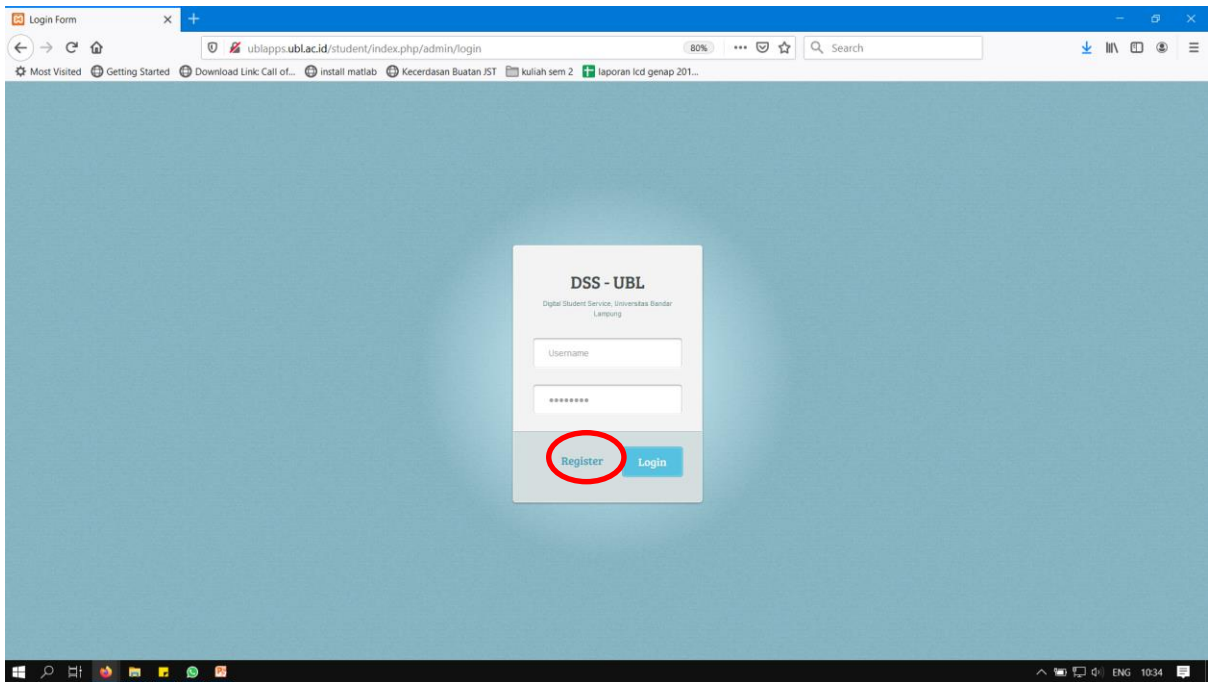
Login Form

ublapps.ubl.ac.id/student/index.php/admin/login

80%

Search

Most Visited Getting Started Download Link: Call of... install matlab Kecerdasan Buatan JST kuliah sem 2 laporan lcd genap 201...

DSS - UBL

Digital Student Service, Universitas Bandar Lampung

Username

••••••••

Register

Login

ENG 10:34